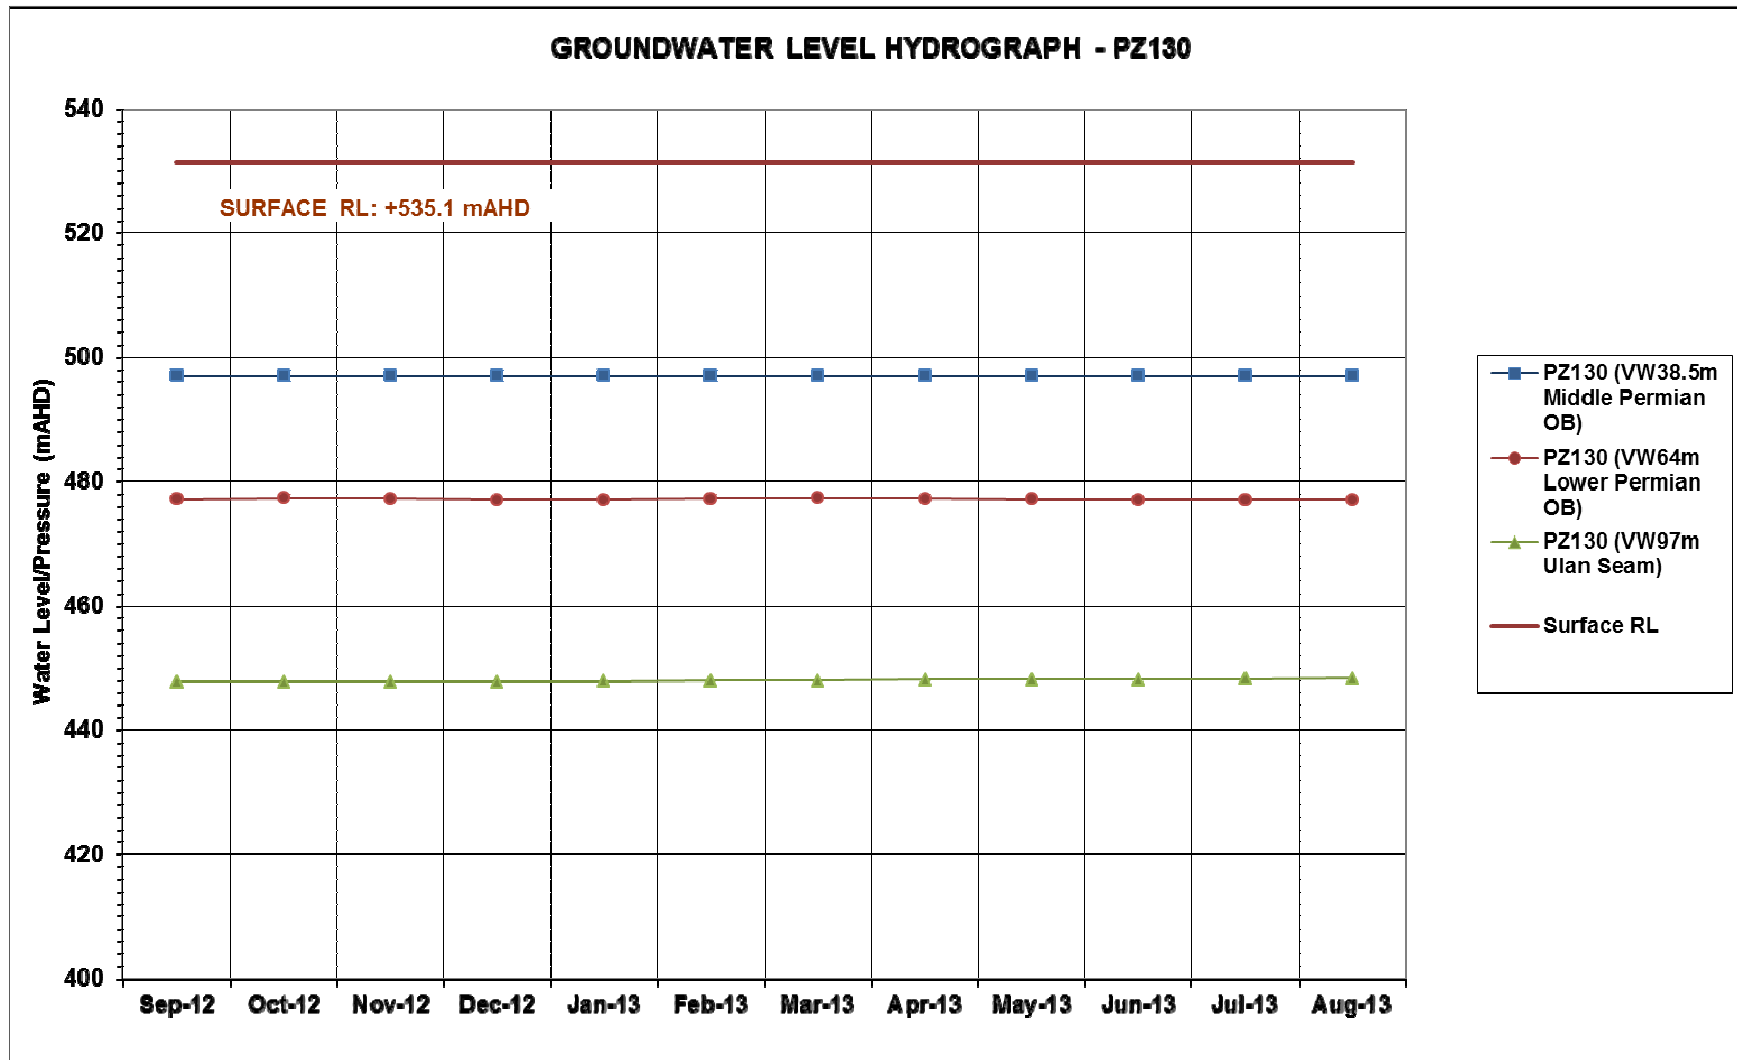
GROUNDWATER LEVEL HYDROGRAPH - PZ130

SURFACE RL: +535.1 mAHD

Water Level/Pressure (mAHD)

540
520
500
480
460
440
420
400

Sep-12
Oct-12
Nov-12
Dec-12
Jan-13
Feb-13
Mar-13
Apr-13
May-13
Jun-13
Jul-13
Aug-13

PZ130 (VW38.5m Middle Permian OB)
PZ130 (VW64m Lower Permian OB)
PZ130 (VW97m Ulan Seam)
Surface RL